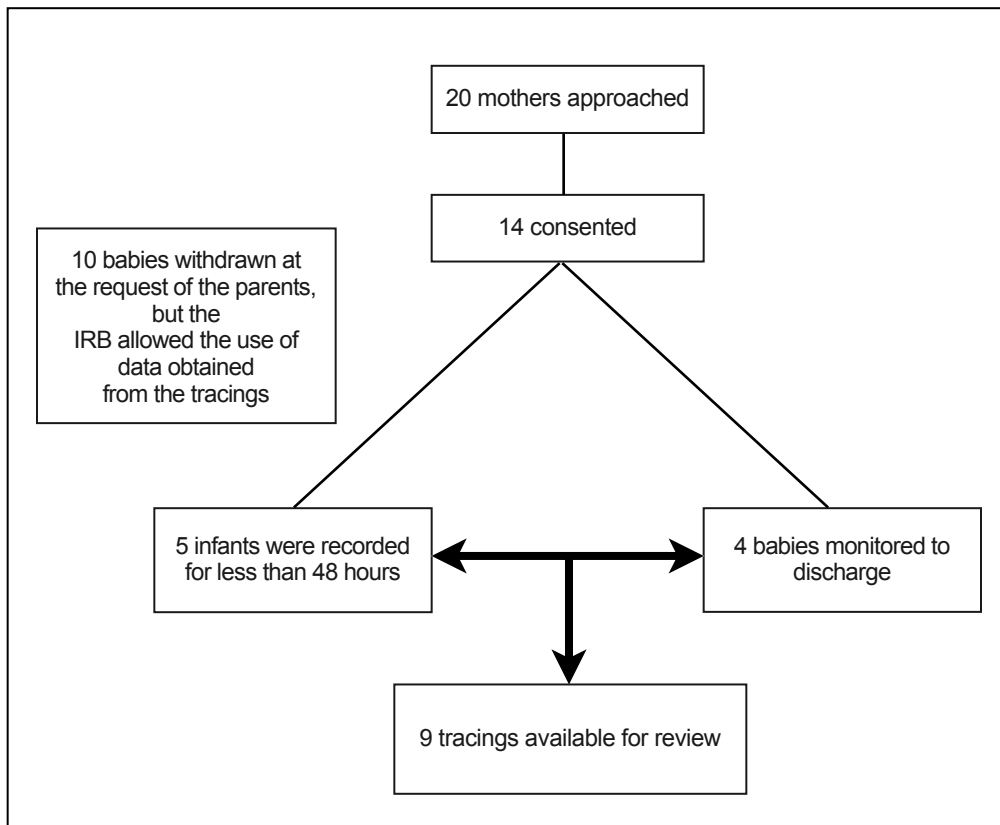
20 mothers approached

14 consented

10 babies withdrawn at the request of the parents, but the IRB allowed the use of data obtained from the tracings

5 infants were recorded for less than 48 hours

4 babies monitored to discharge

9 tracings available for review